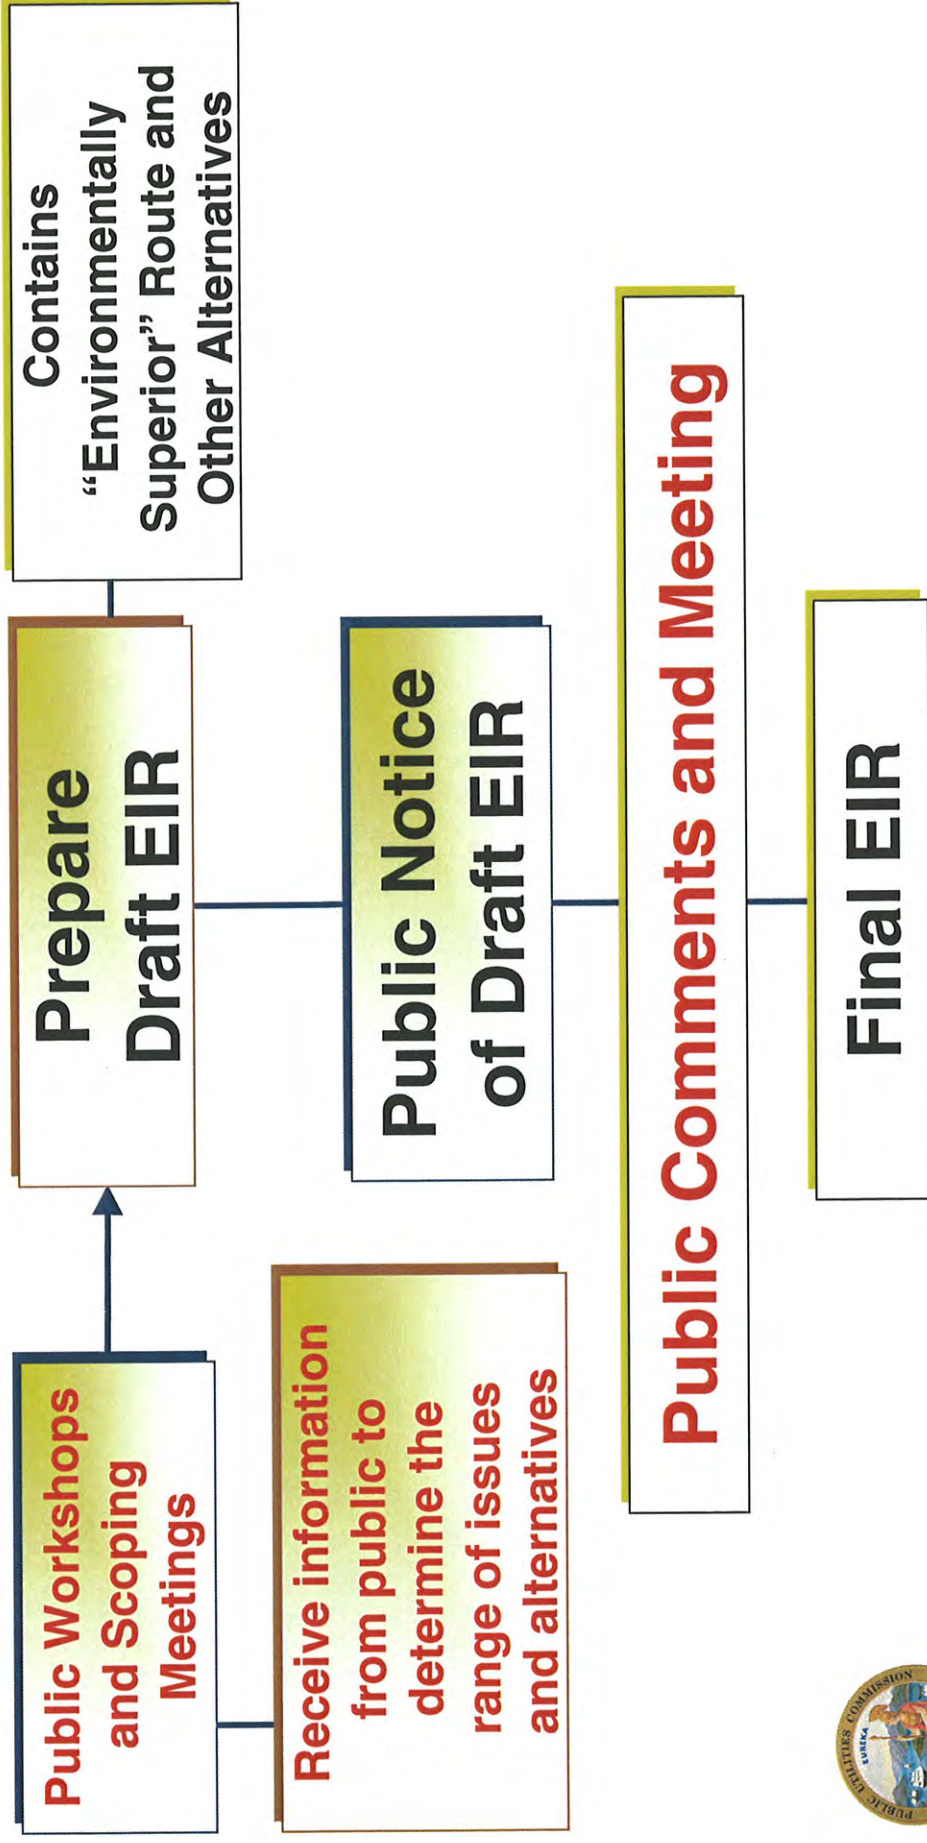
Public Workshops and Scoping Meetings

Receive information from public to determine the range of issues and alternatives

Prepare Draft EIR

Contains "Environmentally Superior" Route and Other Alternatives

Public Notice of Draft EIR

Public Comments and Meeting

Final EIR

PUBLIC UTILITIES COMMISSION EUREKA